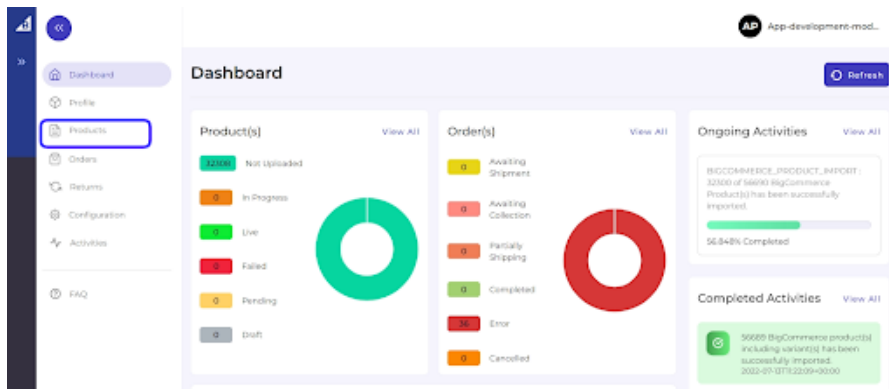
AP App-development-mod...

Dashboard
Profile
Products
Orders
Returns
Configuration
Activities
FAQ

Dashboard

Refresh

Product(s) View All
32300 Not Uploaded
0 In Progress
0 Live
0 Failed
0 Pending
0 Draft

Order(s) View All
0 Awaiting Shipment
0 Awaiting Collection
0 Partially Shipping
0 Completed
36 Error
0 Cancelled

Ongoing Activities View All
BIGCOMMERCE_PRODUCT_IMPORT : 32300 of 56690 BigCommerce Product(s) has been successfully imported.
56.848% Completed

Completed Activities View All
56685 BigCommerce product(s) including variant(s) has been successfully imported.
2022-07-13T11:22:09+00:00